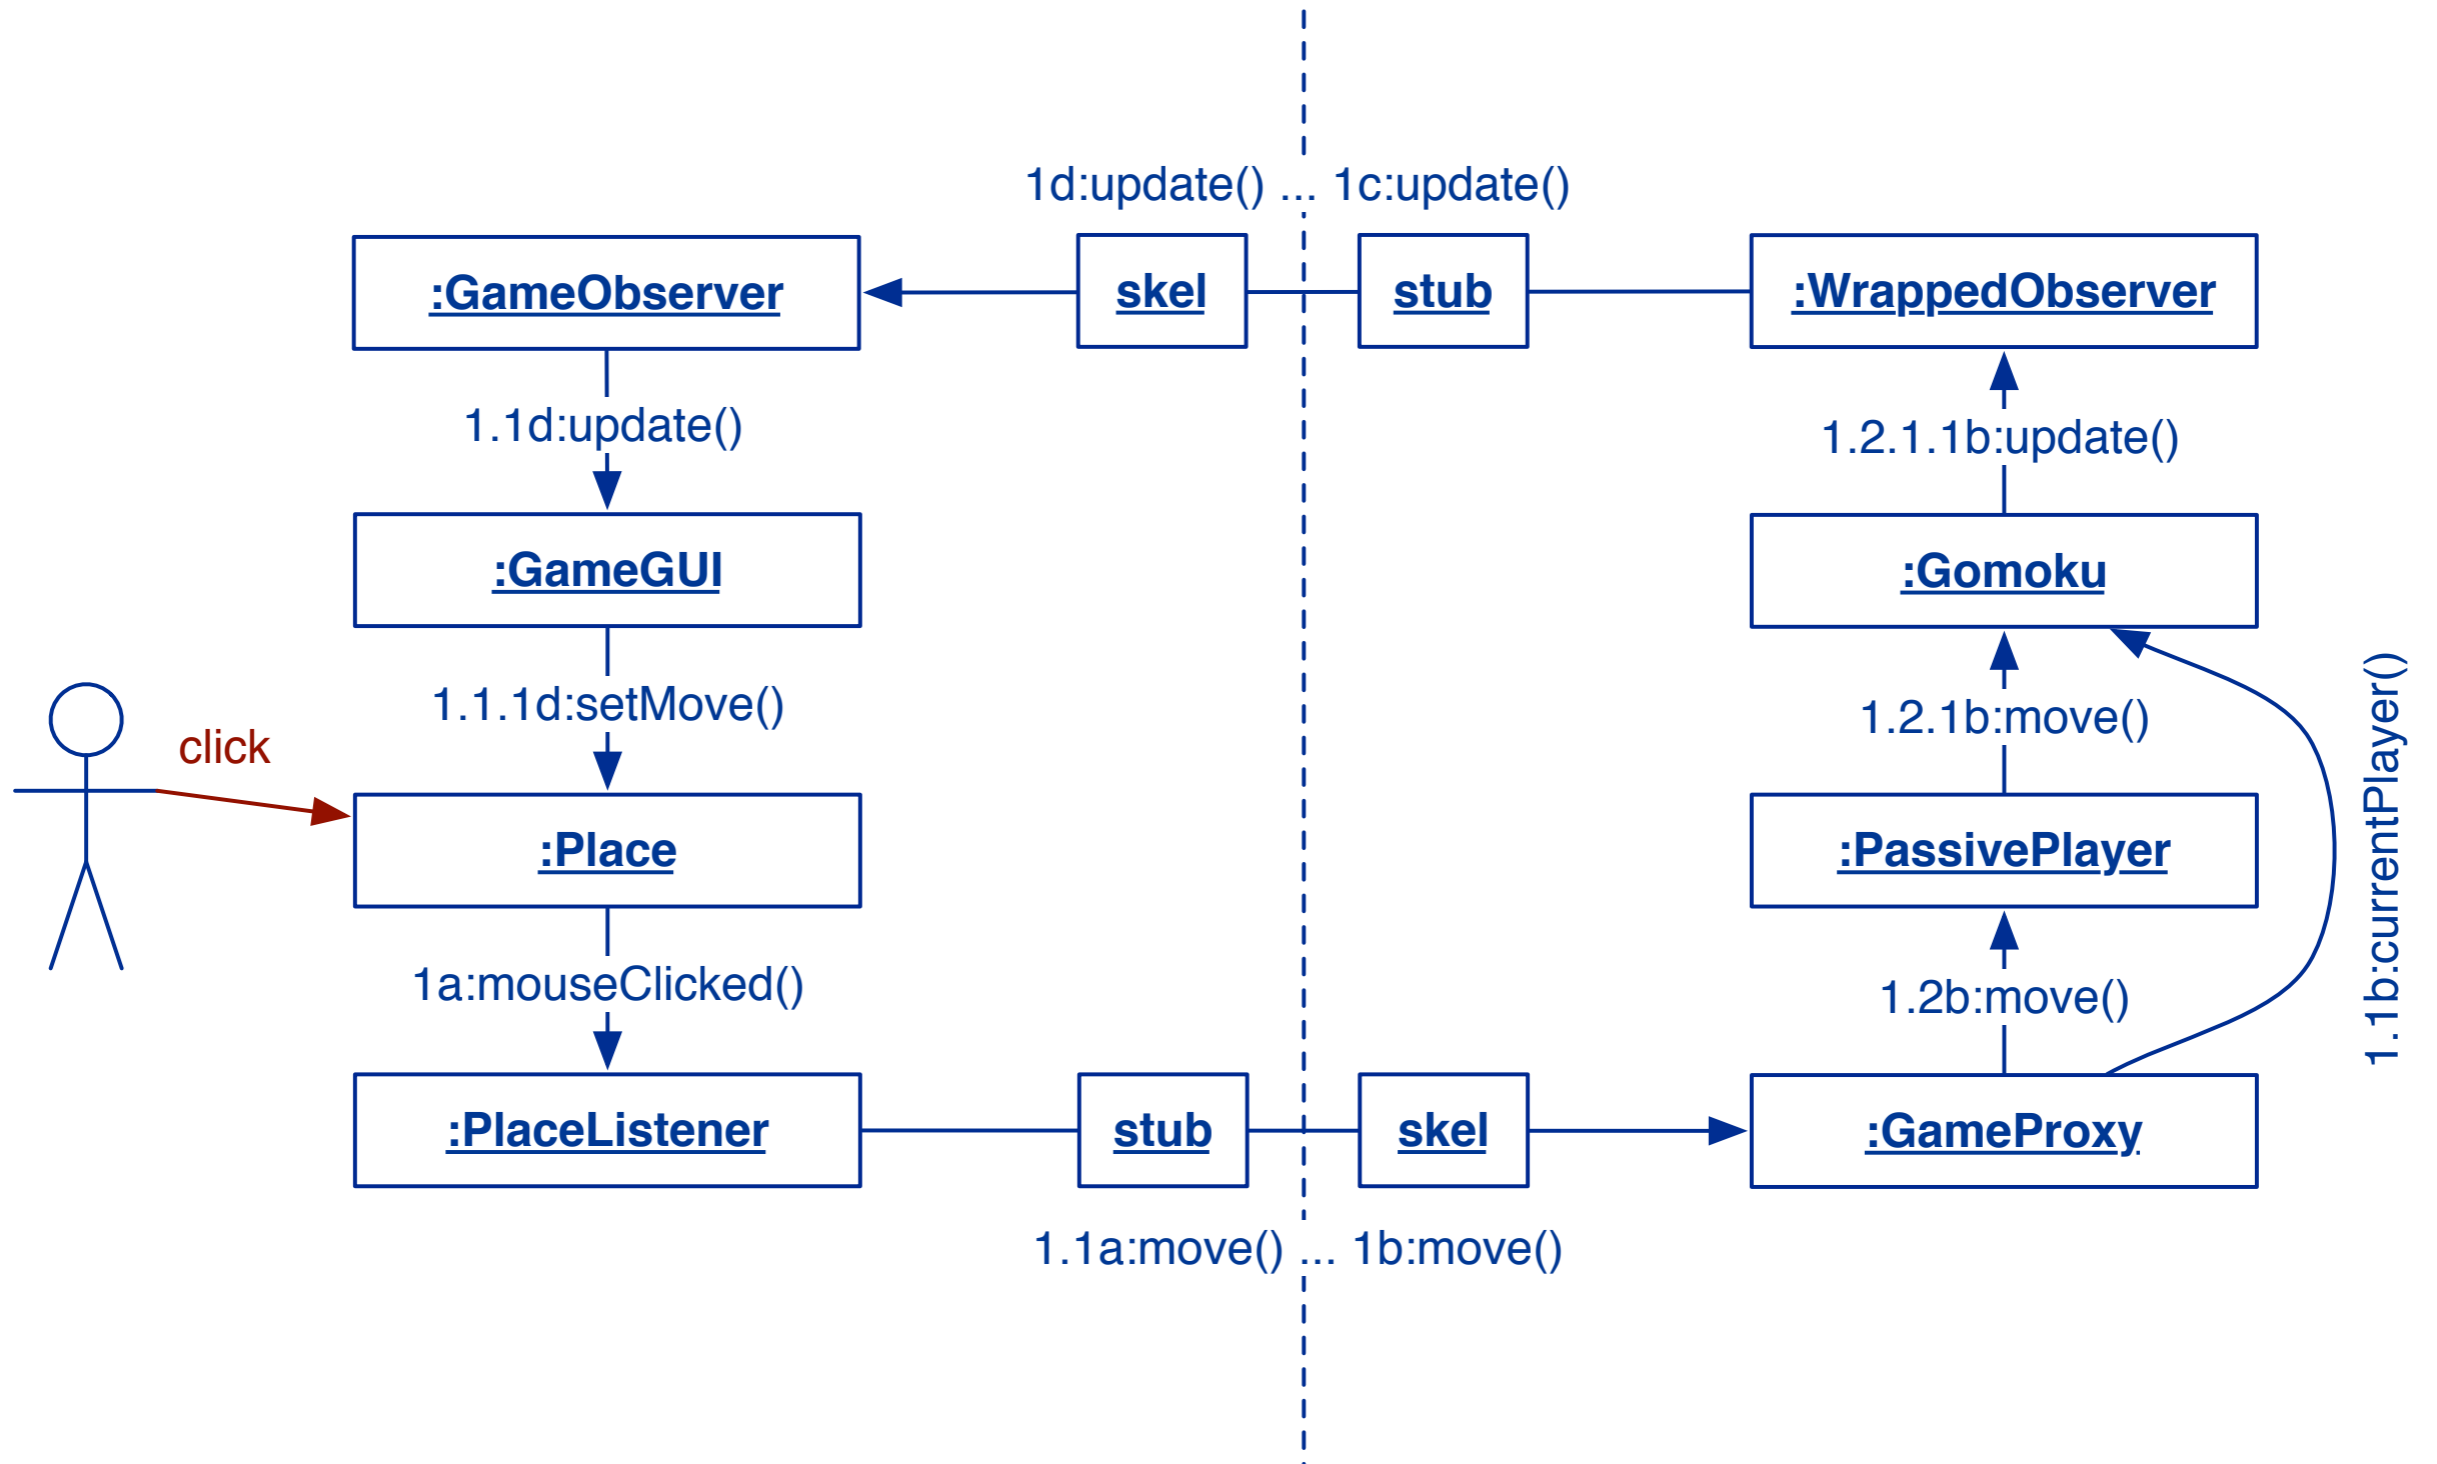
1d:update() ... 1c:update()

:GameObserver

skel

stub

:WrappedObserver

1.1d:update()

1.2.1.1b:update()

:GameGUI

:Gomoku

1.1.1d:setMove()

1.2.1b:move()

click

:Place

:PassivePlayer

1.1b:currentPlayer()

1a:mouseClicked()

1.2b:move()

:PlaceListener

stub

skel

:GameProxy

1.1a:move() ... 1b:move()